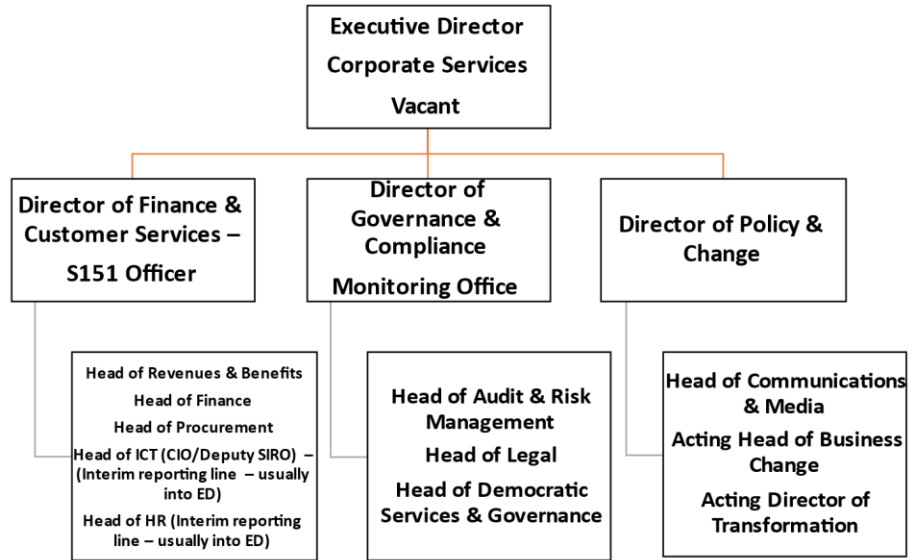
Executive Director
Corporate Services
Vacant

Director of Finance & Customer Services – S151 Officer

Director of Governance & Compliance
Monitoring Office

Director of Policy & Change

Head of Revenues & Benefits
Head of Finance
Head of Procurement
Head of ICT (CIO/Deputy SIRO) – (Interim reporting line – usually into ED)
Head of HR (Interim reporting line – usually into ED)

Head of Audit & Risk Management
Head of Legal
Head of Democratic Services & Governance

Head of Communications & Media
Acting Head of Business Change
Acting Director of Transformation